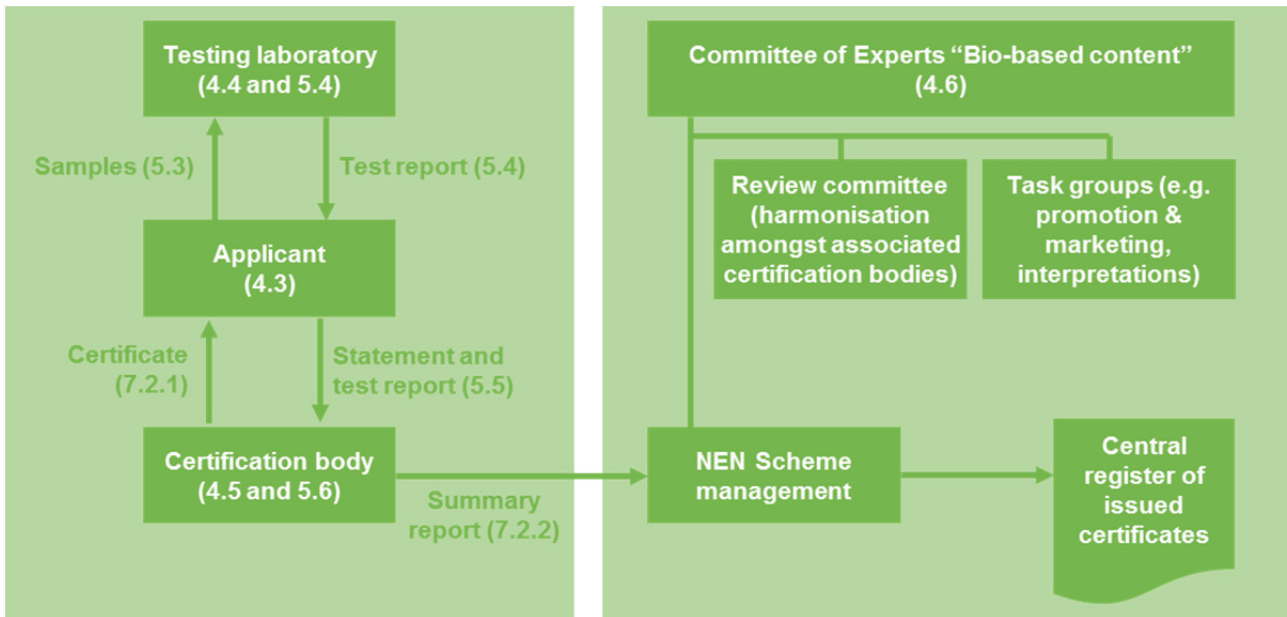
Testing laboratory (4.4 and 5.4)

Samples (5.3)

Test report (5.4)

Applicant (4.3)

Certificate (7.2.1)

Statement and test report (5.5)

Certification body (4.5 and 5.6)

Summary report (7.2.2)

Committee of Experts "Bio-based content" (4.6)

Review committee (harmonisation amongst associated certification bodies)

Task groups (e.g. promotion & marketing, interpretations)

NEN Scheme management

Central register of issued certificates